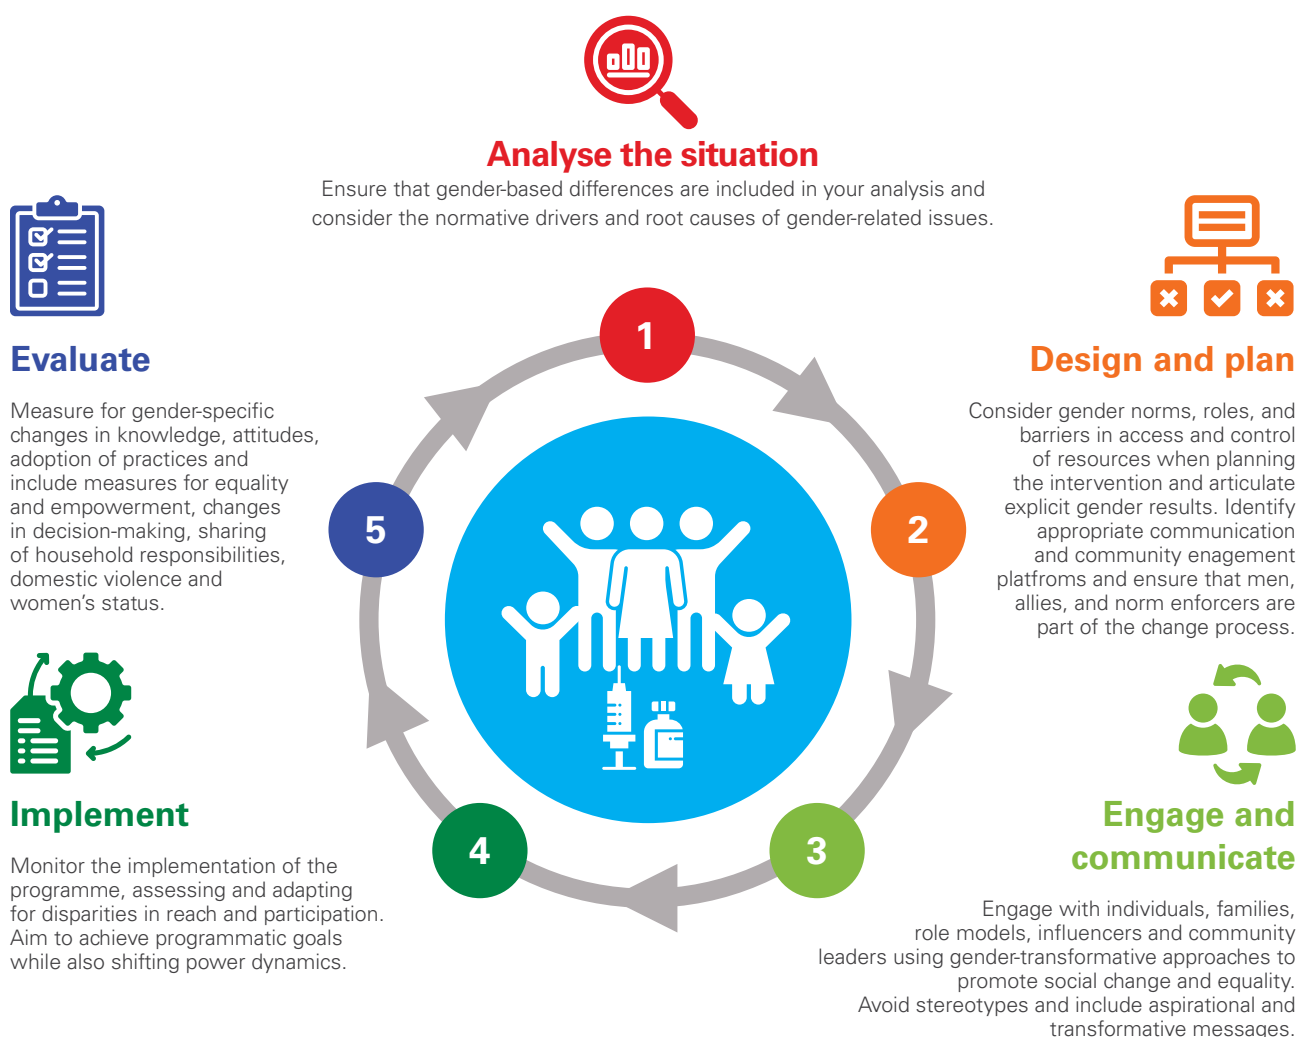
Analyse the situation

Ensure that gender-based differences are included in your analysis and consider the normative drivers and root causes of gender-related issues.

Evaluate

Measure for gender-specific changes in knowledge, attitudes, adoption of practices and include measures for equality and empowerment, changes in decision-making, sharing of household responsibilities, domestic violence and women's status.

Design and plan

Consider gender norms, roles, and barriers in access and control of resources when planning the intervention and articulate explicit gender results. Identify appropriate communication and community enagement platfroms and ensure that men, allies, and norm enforcers are part of the change process.

1

2

3

4

5

Implement

Monitor the implementation of the programme, assessing and adapting for disparities in reach and participation. Aim to achieve programmatic goals while also shifting power dynamics.

Engage and communicate

Engage with individuals, families, role models, influencers and community leaders using gender-transformative approaches to promote social change and equality. Avoid stereotypes and include aspirational and transformative messages.